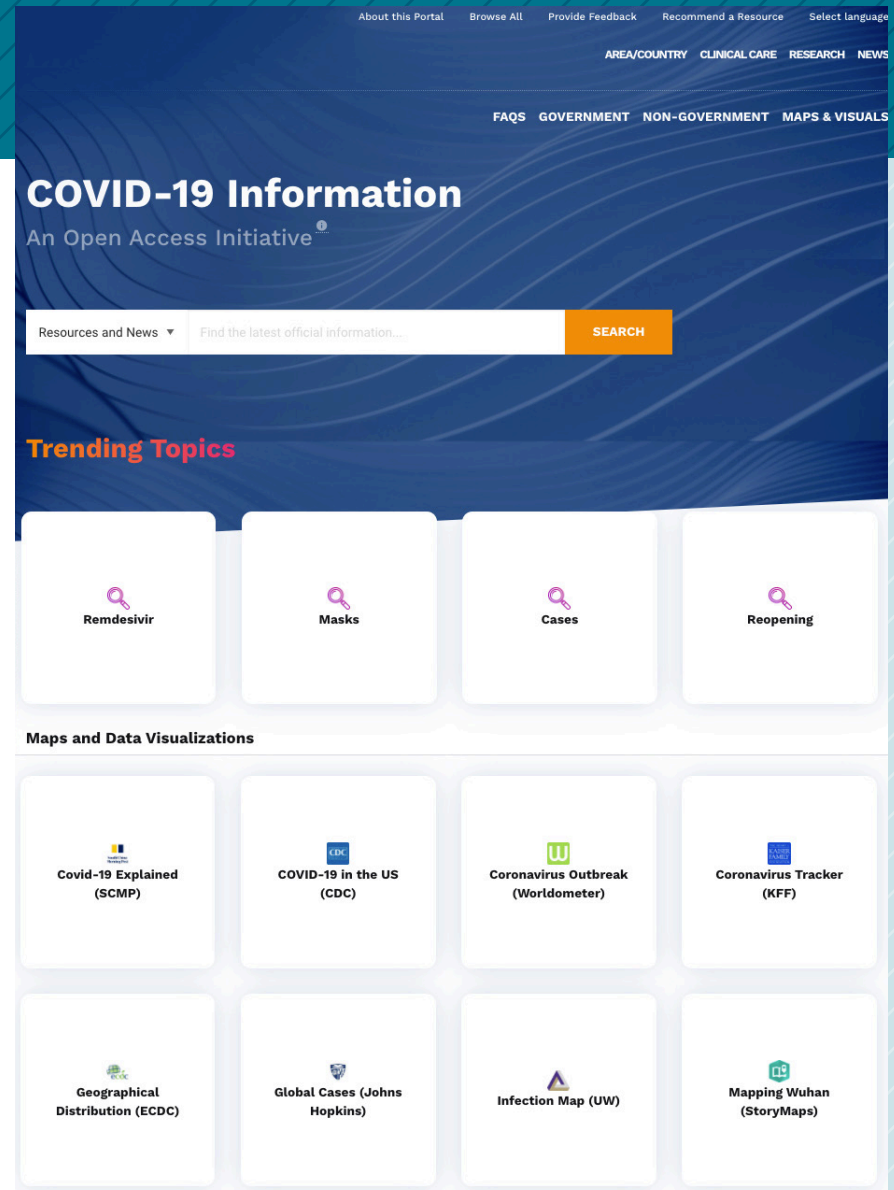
About this Portal Browse All Provide Feedback Recommend a Resource Select language

AREA/COUNTRY CLINICAL CARE RESEARCH NEWS

FAQS GOVERNMENT NON-GOVERNMENT MAPS & VISUALS

COVID-19 Information

An Open Access Initiative

Resources and News ▼ Find the latest official information... SEARCH

Trending Topics

Remdesivir

Masks

Cases

Reopening

Maps and Data Visualizations

Covid-19 Explained (SCMP)

CDC

COVID-19 in the US (CDC)

W

Coronavirus Outbreak (Worldometer)

Coronavirus Tracker (KFF)

ecdc

Geographical Distribution (ECDC)

Global Cases (Johns Hopkins)

Infection Map (UW)

Mapping Wuhan (StoryMaps)